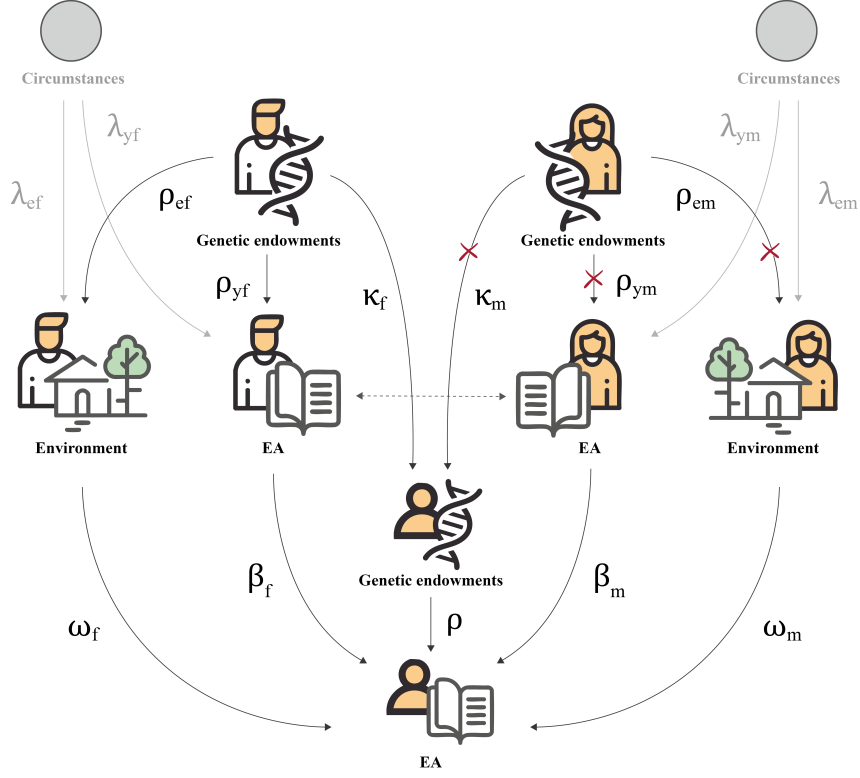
Circumstances

Circumstances

$\lambda_{yf}$

$\lambda_{ym}$

$\lambda_{ef}$

$\rho_{ef}$

Genetic endowments

Genetic endowments

$\rho_{em}$

$\lambda_{em}$

$\rho_{yf}$

$\kappa_f$

$\kappa_m$

$\rho_{ym}$

Environment

EA

EA

Environment

Genetic endowments

$\beta_f$

$\beta_m$

$\omega_f$

$\rho$

$\omega_m$

EA